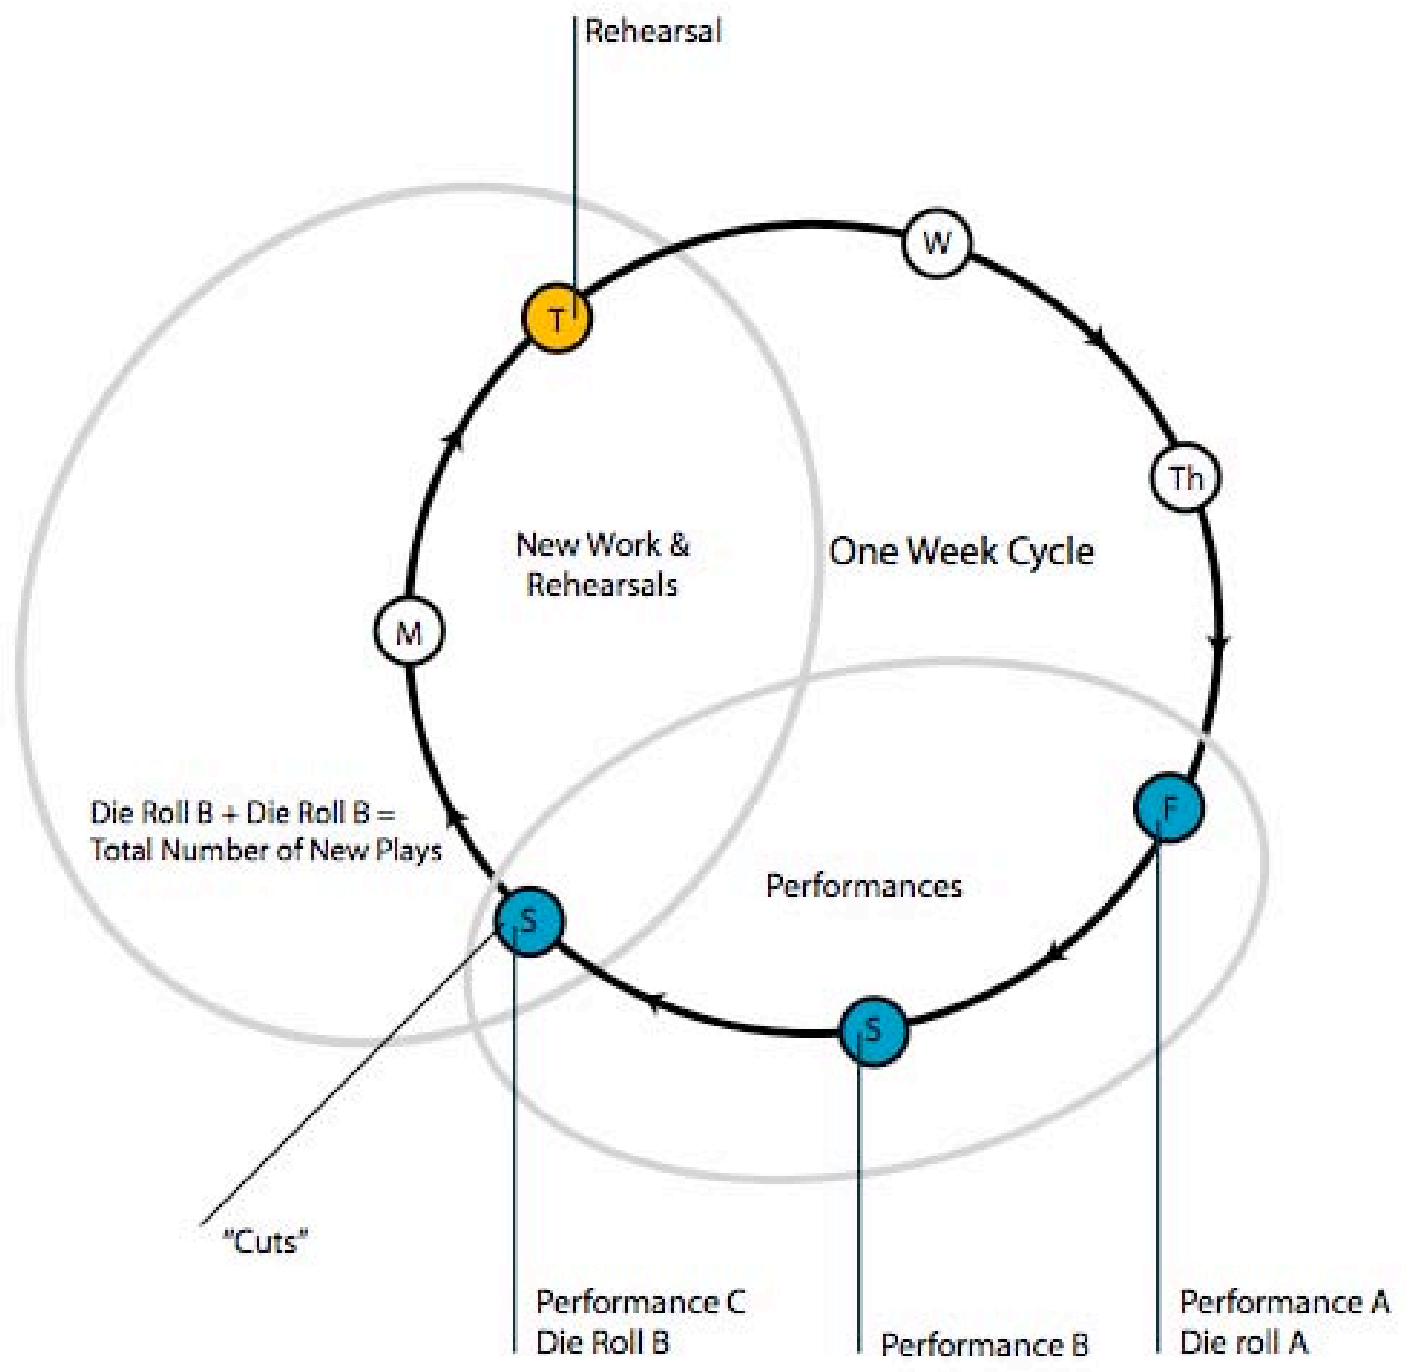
Rehearsal

W

T

Th

New Work & Rehearsals

One Week Cycle

M

F

Die Roll B + Die Roll B = Total Number of New Plays

Performances

S

S

"Cuts"

Performance C
Die Roll B

Performance B

Performance A
Die roll A